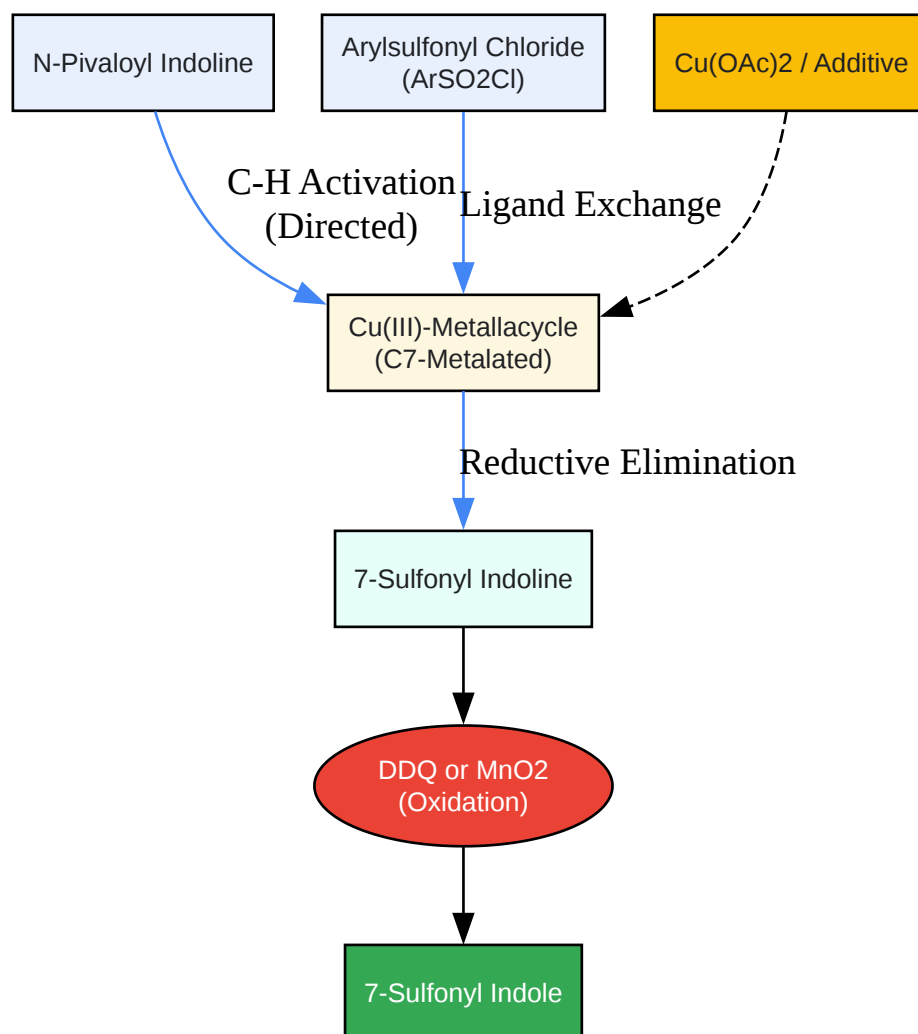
N-Pivaloyl Indoline

Arylsulfonyl Chloride (ArSO2Cl)

Cu(OAc)2 / Additive

C-H Activation (Directed)

Ligand Exchange

Cu(III)-Metallacycle (C7-Metalated)

Reductive Elimination

7-Sulfonyl Indoline

DDQ or MnO2 (Oxidation)

7-Sulfonyl Indole